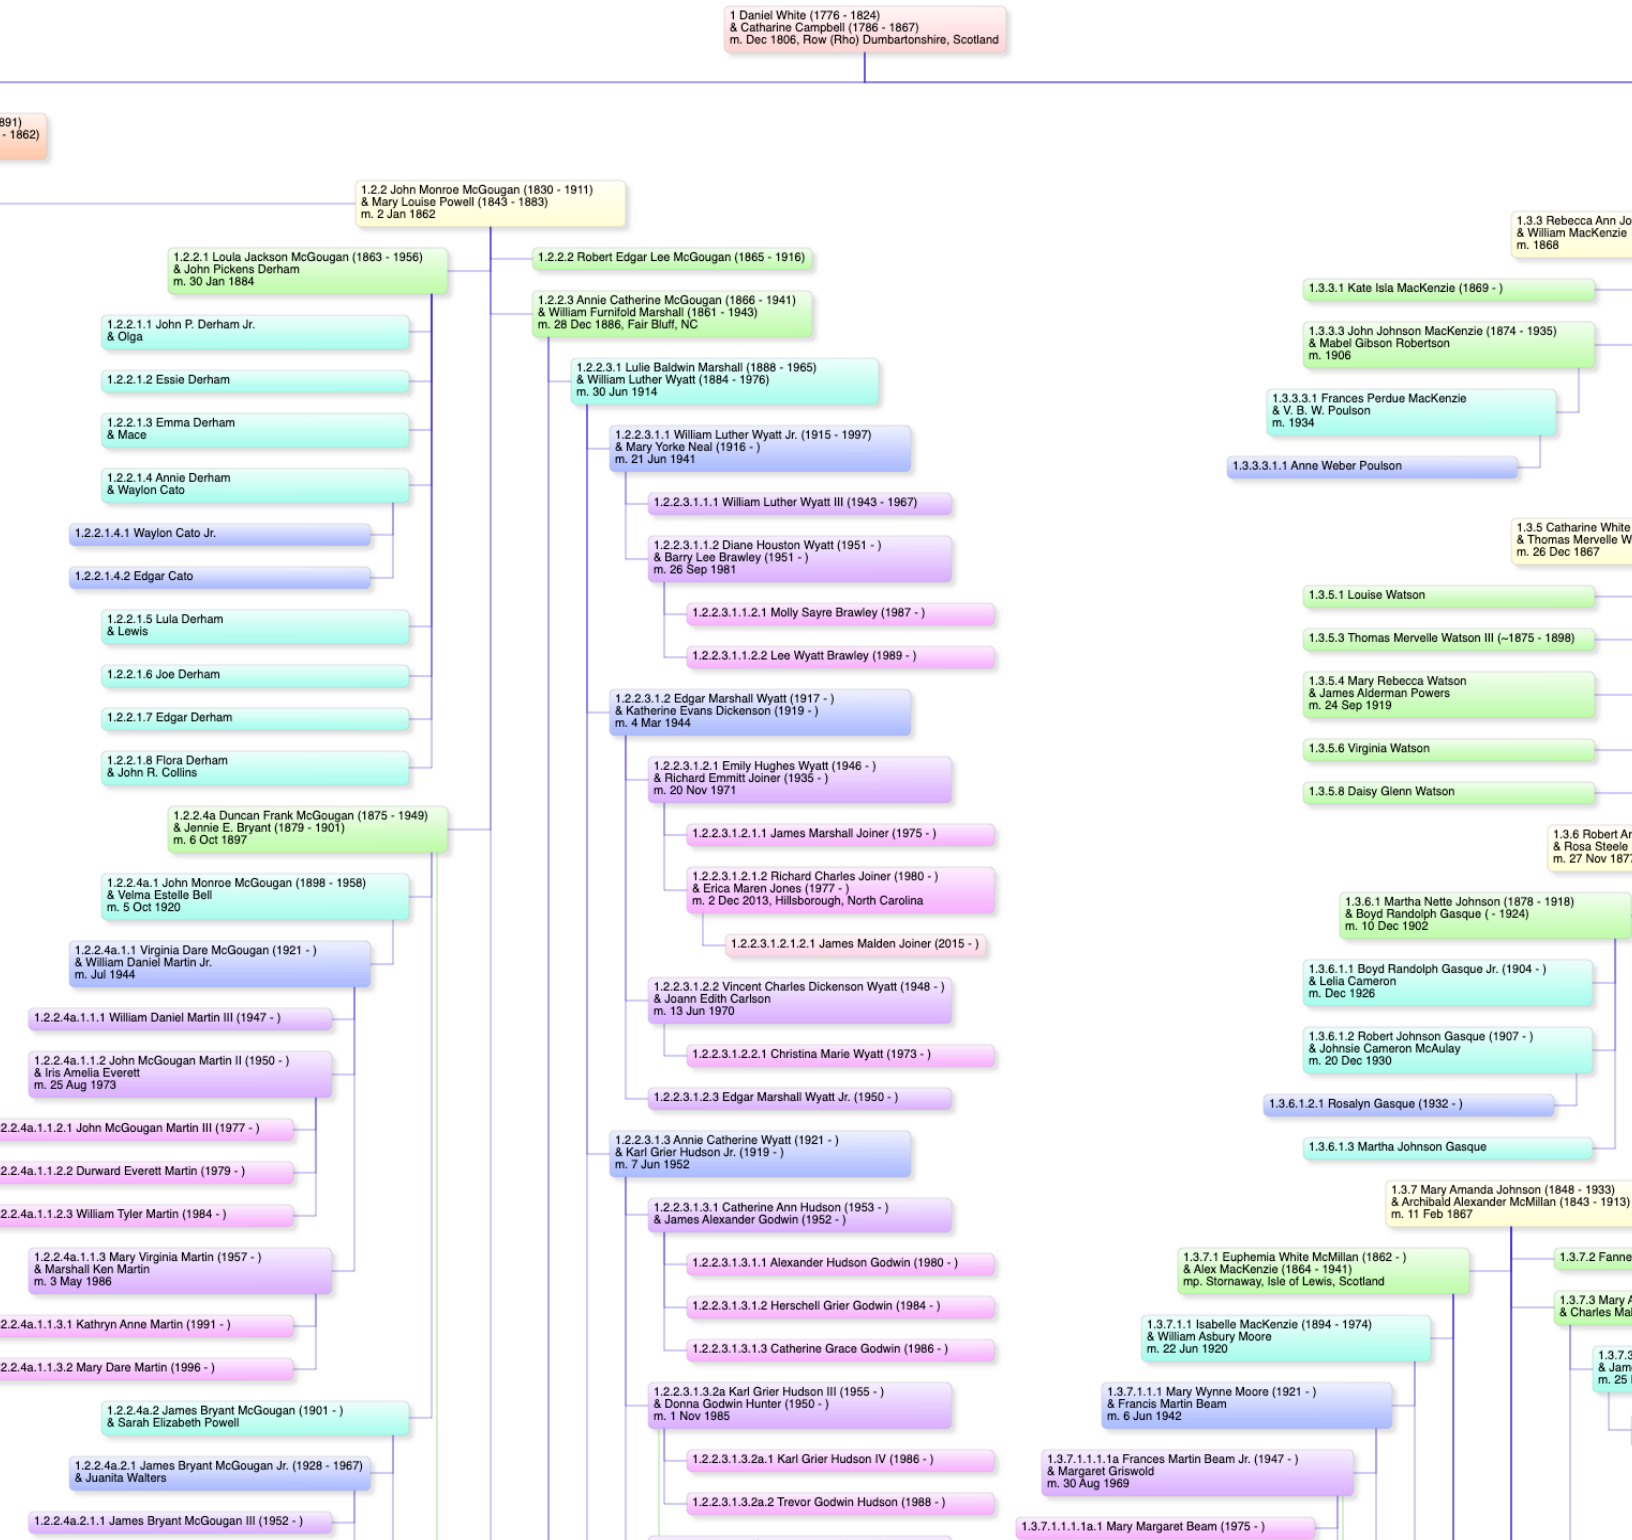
1 Daniel White (1776 - 1824)
& Catharine Campbell (1786 - 1867)
m. Dec 1806, Row (Rho) Dumbartonshire, Scotland

891)
- 1862)

1.2.2 John Monroe McGougan (1830 - 1911)
& Mary Louise Powell (1843 - 1883)
m. 2 Jan 1862

1.2.2.1 Loula Jackson McGougan (1863 - 1956)
& John Pickens Derham
m. 30 Jan 1884

1.2.2.1.1 John P. Derham Jr.
& Olga

1.2.2.1.2 Essie Derham

1.2.2.1.3 Emma Derham
& Mace

1.2.2.1.4 Annie Derham
& Waylon Cato

1.2.2.1.4.1 Waylon Cato Jr.

1.2.2.1.4.2 Edgar Cato

1.2.2.1.5 Lula Derham
& Lewis

1.2.2.1.6 Joe Derham

1.2.2.1.7 Edgar Derham

1.2.2.1.8 Flora Derham
& John R. Collins

1.2.2.4a Duncan Frank McGougan (1875 - 1949)
& Jennie E. Bryant (1879 - 1901)
m. 6 Oct 1897

1.2.2.4a.1 John Monroe McGougan (1898 - 1958)
& Velma Estelle Bell
m. 5 Oct 1920

1.2.2.4a.1.1 Virginia Dare McGougan (1921 - )
& William Daniel Martin Jr.
m. Jul 1944

1.2.2.4a.1.1.1 William Daniel Martin III (1947 - )

1.2.2.4a.1.1.2 John McGougan Martin II (1950 - )
& Iris Amelia Everett
m. 25 Aug 1973

2.2.4a.1.1.2.1 John McGougan Martin III (1977 - )

2.2.4a.1.1.2.2 Durward Everett Martin (1979 - )

2.2.4a.1.1.2.3 William Tyler Martin (1984 - )

1.2.2.4a.1.1.3 Mary Virginia Martin (1957 - )
& Marshall Ken Martin
m. 3 May 1986

2.2.4a.1.1.3.1 Kathryn Anne Martin (1991 - )

2.2.4a.1.1.3.2 Mary Dare Martin (1996 - )

1.2.2.4a.2 James Bryant McGougan (1901 - )
& Sarah Elizabeth Powell

1.2.2.4a.2.1 James Bryant McGougan Jr. (1928 - 1967)
& Juanita Walters

1.2.2.4a.2.1.1 James Bryant McGougan III (1952 - )

1.2.2.2 Robert Edgar Lee McGougan (1865 - 1916)

1.2.2.3 Annie Catherine McGougan (1866 - 1941)
& William Furnifold Marshall (1861 - 1943)
m. 28 Dec 1886, Fair Bluff, NC

1.2.2.3.1 Lulie Baldwin Marshall (1888 - 1965)
& William Luther Wyatt (1884 - 1976)
m. 30 Jun 1914

1.2.2.3.1.1 William Luther Wyatt Jr. (1915 - 1997)
& Mary Yorke Neal (1916 - )
m. 21 Jun 1941

1.2.2.3.1.1.1 William Luther Wyatt III (1943 - 1967)

1.2.2.3.1.1.2 Diane Houston Wyatt (1951 - )
& Barry Lee Brawley (1951 - )
m. 26 Sep 1981

1.2.2.3.1.1.2.1 Molly Sayre Brawley (1987 - )

1.2.2.3.1.1.2.2 Lee Wyatt Brawley (1989 - )

1.2.2.3.1.2 Edgar Marshall Wyatt (1917 - )
& Katherine Evans Dickenson (1919 - )
m. 4 Mar 1944

1.2.2.3.1.2.1 Emily Hughes Wyatt (1946 - )
& Richard Emmitt Joiner (1935 - )
m. 20 Nov 1971

1.2.2.3.1.2.1.1 James Marshall Joiner (1975 - )

1.2.2.3.1.2.1.2 Richard Charles Joiner (1980 - )
& Erica Maren Jones (1977 - )
m. 2 Dec 2013, Hillsborough, North Carolina

1.2.2.3.1.2.1.2.1 James Malden Joiner (2015 - )

1.2.2.3.1.2.2 Vincent Charles Dickenson Wyatt (1948 - )
& Joann Edith Carlson
m. 13 Jun 1970

1.2.2.3.1.2.2.1 Christina Marie Wyatt (1973 - )

1.2.2.3.1.2.3 Edgar Marshall Wyatt Jr. (1950 - )

1.2.2.3.1.3 Annie Catherine Wyatt (1921 - )
& Karl Grier Hudson Jr. (1919 - )
m. 7 Jun 1952

1.2.2.3.1.3.1 Catherine Ann Hudson (1953 - )
& James Alexander Godwin (1952 - )

1.2.2.3.1.3.1.1 Alexander Hudson Godwin (1980 - )

1.2.2.3.1.3.1.2 Herschell Grier Godwin (1984 - )

1.2.2.3.1.3.1.3 Catherine Grace Godwin (1986 - )

1.2.2.3.1.3.2a Karl Grier Hudson III (1955 - )
& Donna Godwin Hunter (1950 - )
m. 1 Nov 1985

1.2.2.3.1.3.2a.1 Karl Grier Hudson IV (1986 - )

1.2.2.3.1.3.2a.2 Trevor Godwin Hudson (1988 - )

1.3.3 Rebecca Ann Jo
& William MacKenzie
m. 1868

1.3.3.1 Kate Isla MacKenzie (1869 - )

1.3.3.3 John Johnson MacKenzie (1874 - 1935)
& Mabel Gibson Robertson
m. 1906

1.3.3.3.1 Frances Perdue MacKenzie
& V. B. W. Poulson
m. 1934

1.3.3.3.1.1 Anne Weber Poulson

1.3.5 Catharine White
& Thomas Mervelle W
m. 26 Dec 1867

1.3.5.1 Louise Watson

1.3.5.3 Thomas Mervelle Watson III (~1875 - 1898)

1.3.5.4 Mary Rebecca Watson
& James Alderman Powers
m. 24 Sep 1919

1.3.5.6 Virginia Watson

1.3.5.8 Daisy Glenn Watson

1.3.6 Robert Ar
& Rosa Steele
m. 27 Nov 187

1.3.6.1 Martha Nette Johnson (1878 - 1918)
& Boyd Randolph Gasque ( - 1924)
m. 10 Dec 1902

1.3.6.1.1 Boyd Randolph Gasque Jr. (1904 - )
& Lelia Cameron
m. Dec 1926

1.3.6.1.2 Robert Johnson Gasque (1907 - )
& Johnsie Cameron McAulay
m. 20 Dec 1930

1.3.6.1.2.1 Rosalyn Gasque (1932 - )

1.3.6.1.3 Martha Johnson Gasque

1.3.7 Mary Amanda Johnson (1848 - 1933)
& Archibald Alexander McMillan (1843 - 1913)
m. 11 Feb 1867

1.3.7.1 Euphemia White McMillan (1862 - )
& Alex MacKenzie (1864 - 1941)
mp. Stornaway, Isle of Lewis, Scotland

1.3.7.2 Fanne

1.3.7.3 Mary A
& Charles Ma

1.3.7.1.1 Isabelle MacKenzie (1894 - 1974)
& William Asbury Moore
m. 22 Jun 1920

1.3.7.3
& Jam
m. 25

1.3.7.1.1.1 Mary Wynne Moore (1921 - )
& Francis Martin Beam
m. 6 Jun 1942

1.3.7.1.1.1.1a Frances Martin Beam Jr. (1947 - )
& Margaret Griswold
m. 30 Aug 1969

1.3.7.1.1.1.1a.1 Mary Margaret Beam (1975 - )